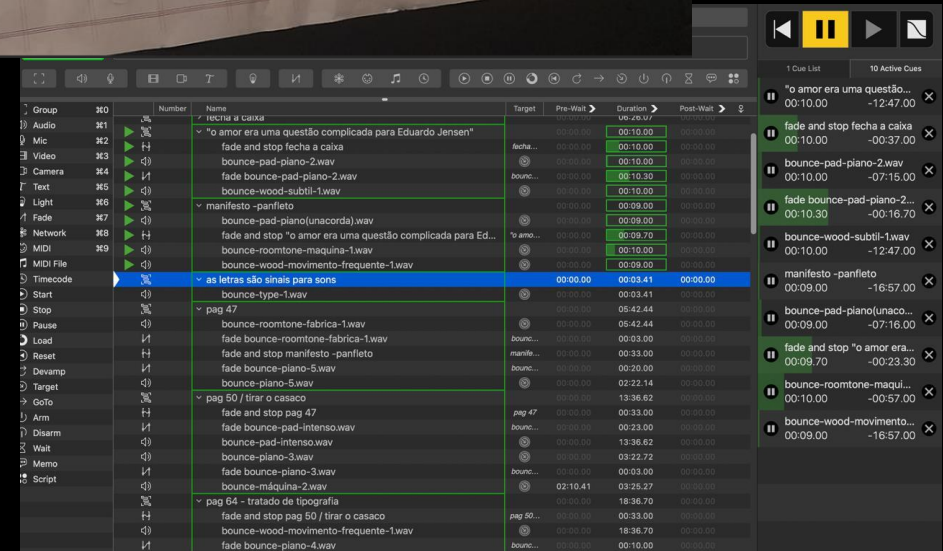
fecha a caixa 06:26.07

Group ⌘0
Audio ⌘1
Mic ⌘2
Video ⌘3
Camera ⌘4
Text ⌘5
Light ⌘6
Fade ⌘7
Network ⌘8
MIDI ⌘9
MIDI File
Timecode
Start
Stop
Pause
Load
Reset
Devamp
Target
GoTo
Arm
Disarm
Wait
Memo
Script

| Number | Name | Target | Pre-Wait | Duration | Post-Wait |
|---|---|---|---|---|---|
| | "o amor era uma questão complicada para Eduardo Jensen" | | 00:00.00 | 00:10.00 | 00:00.00 |
| | fade and stop fecha a caixa | fecha... | 00:00.00 | 00:10.00 | 00:00.00 |
| | bounce-pad-piano-2.wav | | 00:00.00 | 00:10.00 | 00:00.00 |
| | fade bounce-pad-piano-2.wav | bounc... | 00:00.00 | 00:10.30 | 00:00.00 |
| | bounce-wood-subtil-1.wav | | 00:00.00 | 00:10.00 | 00:00.00 |
| | manifesto -panfleto | | 00:00.00 | 00:09.00 | 00:00.00 |
| | bounce-pad-piano(unacorda).wav | | 00:00.00 | 00:09.00 | 00:00.00 |
| | fade and stop "o amor era uma questão complicada para Ed... | "o amo... | 00:00.00 | 00:09.70 | 00:00.00 |
| | bounce-roomtone-maquina-1.wav | | 00:00.00 | 00:10.00 | 00:00.00 |
| | bounce-wood-movimento-frequente-1.wav | | 00:00.00 | 00:09.00 | 00:00.00 |
| | as letras são sinais para sons | | 00:00.00 | 00:03.41 | 00:00.00 |
| | bounce-type-1.wav | | 00:00.00 | 00:03.41 | 00:00.00 |
| | pag 47 | | 00:00.00 | 05:42.44 | 00:00.00 |
| | bounce-roomtone-fabrica-1.wav | | 00:00.00 | 05:42.44 | 00:00.00 |
| | fade bounce-roomtone-fabrica-1.wav | bounc... | 00:00.00 | 00:03.00 | 00:00.00 |
| | fade and stop manifesto -panfleto | manife... | 00:00.00 | 00:33.00 | 00:00.00 |
| | fade bounce-piano-5.wav | bounc... | 00:00.00 | 00:20.00 | 00:00.00 |
| | bounce-piano-5.wav | | 00:00.00 | 02:22.14 | 00:00.00 |
| | pag 50 / tirar o casaco | | 00:00.00 | 13:36.62 | 00:00.00 |
| | fade and stop pag 47 | pag 47 | 00:00.00 | 00:33.00 | 00:00.00 |
| | fade bounce-pad-intenso.wav | bounc... | 00:00.00 | 00:23.00 | 00:00.00 |
| | bounce-pad-intenso.wav | | 00:00.00 | 13:36.62 | 00:00.00 |
| | bounce-piano-3.wav | | 00:00.00 | 03:22.72 | 00:00.00 |
| | fade bounce-piano-3.wav | bounc... | 00:00.00 | 00:03.00 | 00:00.00 |
| | bounce-máquina-2.wav | | 02:10.41 | 03:25.27 | 00:00.00 |
| | pag 64 - tratado de tipografia | | 00:00.00 | 18:36.70 | 00:00.00 |
| | fade and stop pag 50 / tirar o casaco | pag 50... | 00:00.00 | 00:33.00 | 00:00.00 |
| | bounce-wood-movimento-frequente-1.wav | | 00:00.00 | 18:36.70 | 00:00.00 |
| | fade bounce-piano-4.wav | bounc... | 00:00.00 | 00:10.00 | 00:00.00 |

1 Cue List
10 Active Cues

"o amor era uma questão... 00:10.00 -12:47.00
fade and stop fecha a caixa 00:10.00 -00:37.00
bounce-pad-piano-2.wav 00:10.00 -07:15.00
fade bounce-pad-piano-2... 00:10.30 -00:16.70
bounce-wood-subtil-1.wav 00:10.00 -12:47.00
manifesto -panfleto 00:09.00 -16:57.00
bounce-pad-piano(unaco... 00:09.00 -07:16.00
fade and stop "o amor era... 00:09.70 -00:23.30
bounce-roomtone-maqui... 00:10.00 -00:57.00
bounce-wood-movimento... 00:09.00 -16:57.00